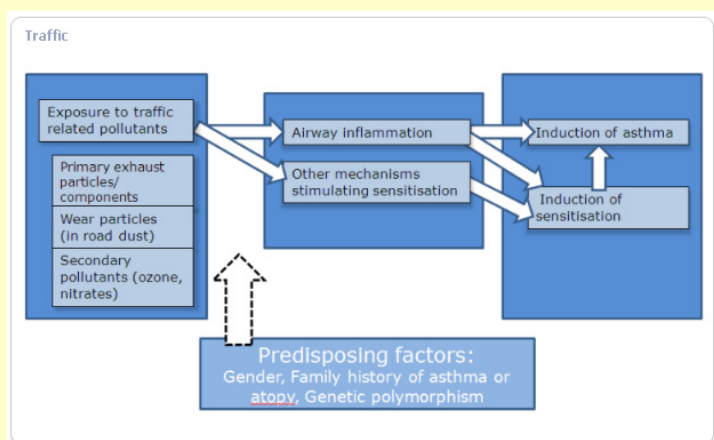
Traffic

Exposure to traffic related pollutants

Primary exhaust particles/ components

Wear particles (in road dust)

Secondary pollutants (ozone, nitrates)

Airway inflammation

Other mechanisms stimulating sensitisation

Induction of asthma

Induction of sensitisation

Predisposing factors:
Gender, Family history of asthma or atopy, Genetic polymorphism